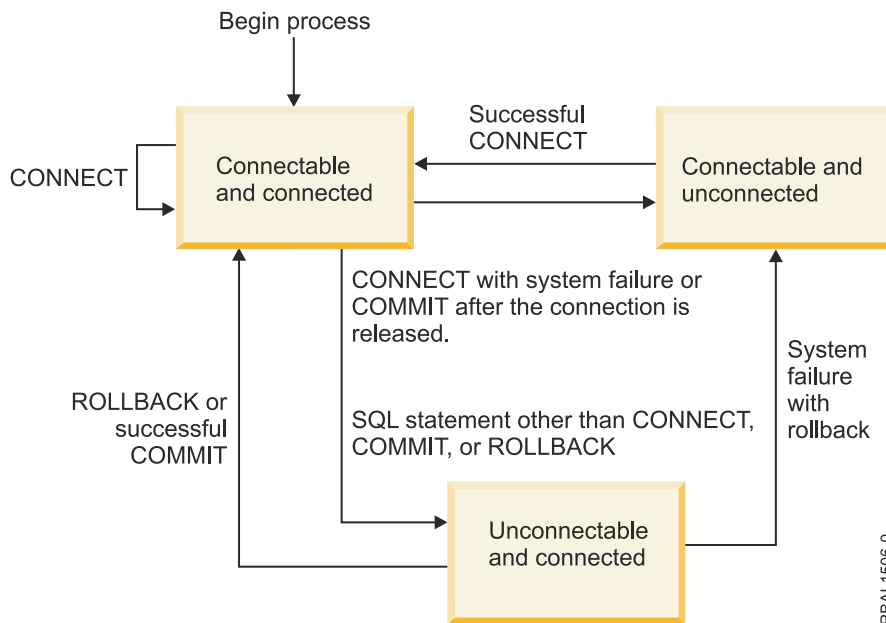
Begin process

CONNECT

Connectable and connected

Successful CONNECT

Connectable and unconnected

CONNECT with system failure or COMMIT after the connection is released.

ROLLBACK or successful COMMIT

SQL statement other than CONNECT, COMMIT, or ROLLBACK

System failure with rollback

Unconnectable and connected

RBAL1506-0